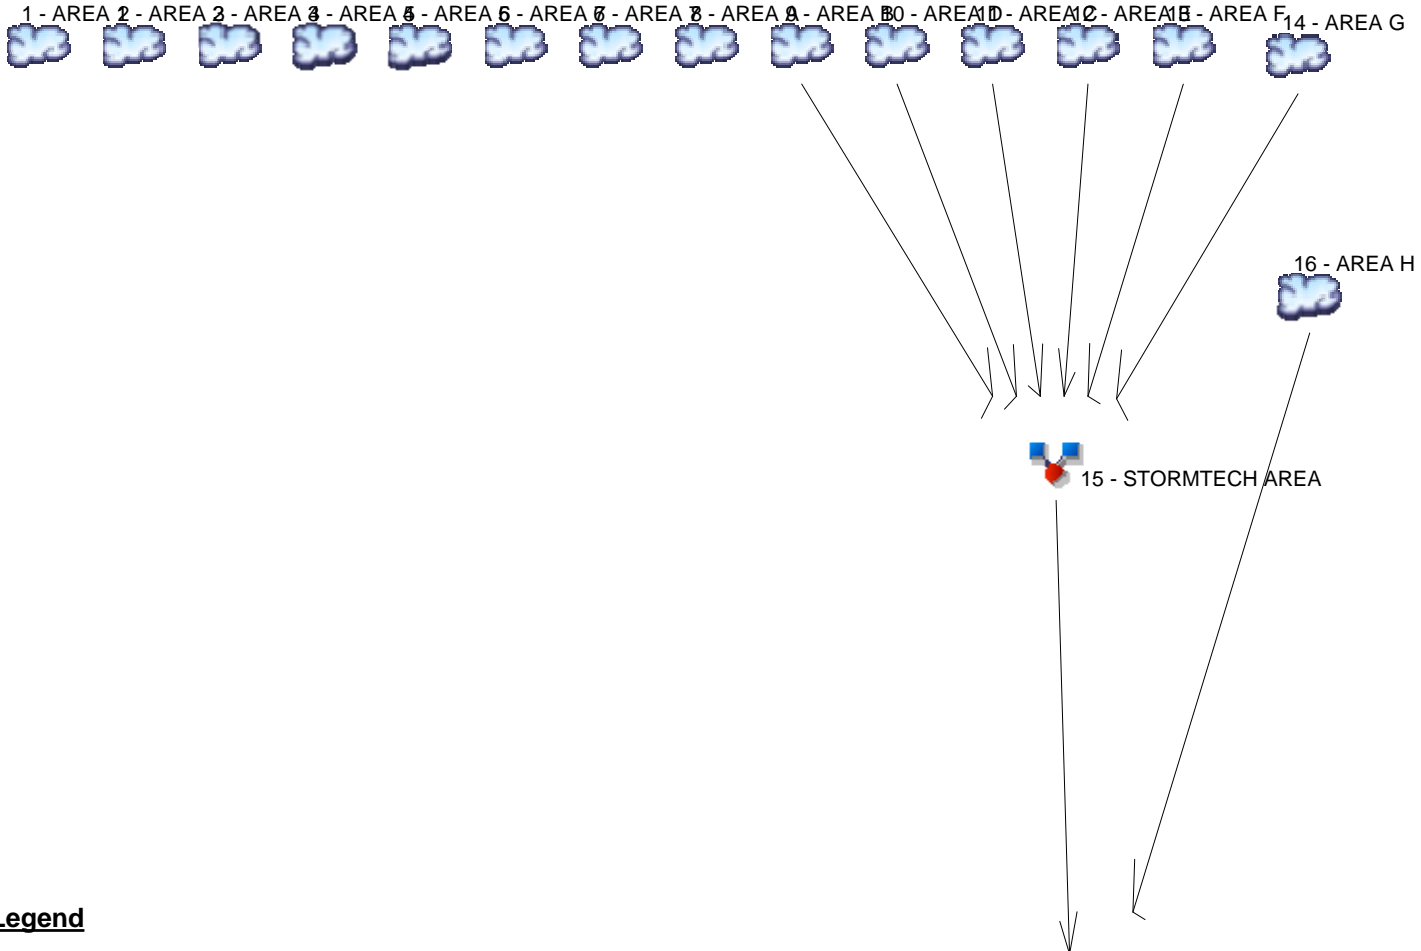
1 - AREA 1 2 - AREA 2 3 - AREA 3 4 - AREA 4 5 - AREA 5 6 - AREA 6 7 - AREA 7 8 - AREA 8 9 - AREA A 10 - AREA B 11 - AREA D 12 - AREA C 13 - AREA F 14 - AREA G

16 - AREA H

15 - STORMTECH AREA

Legend